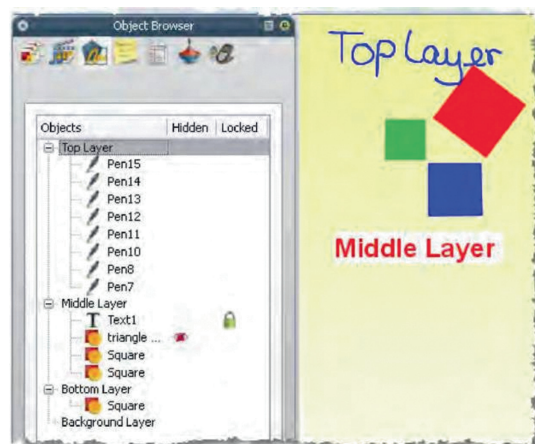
Object Browser

| Objects | Hidden | Locked |
|---|---|---|
| Top Layer | | |
| Pen15 | | |
| Pen14 | | |
| Pen13 | | |
| Pen12 | | |
| Pen11 | | |
| Pen10 | | |
| Pen8 | | |
| Pen7 | | |
| Middle Layer | | |
| Text1 | | |
| triangle ... | | |
| Square | | |
| Square | | |
| Bottom Layer | | |
| Square | | |
| Background Layer | | |

Top Layer

Middle Layer